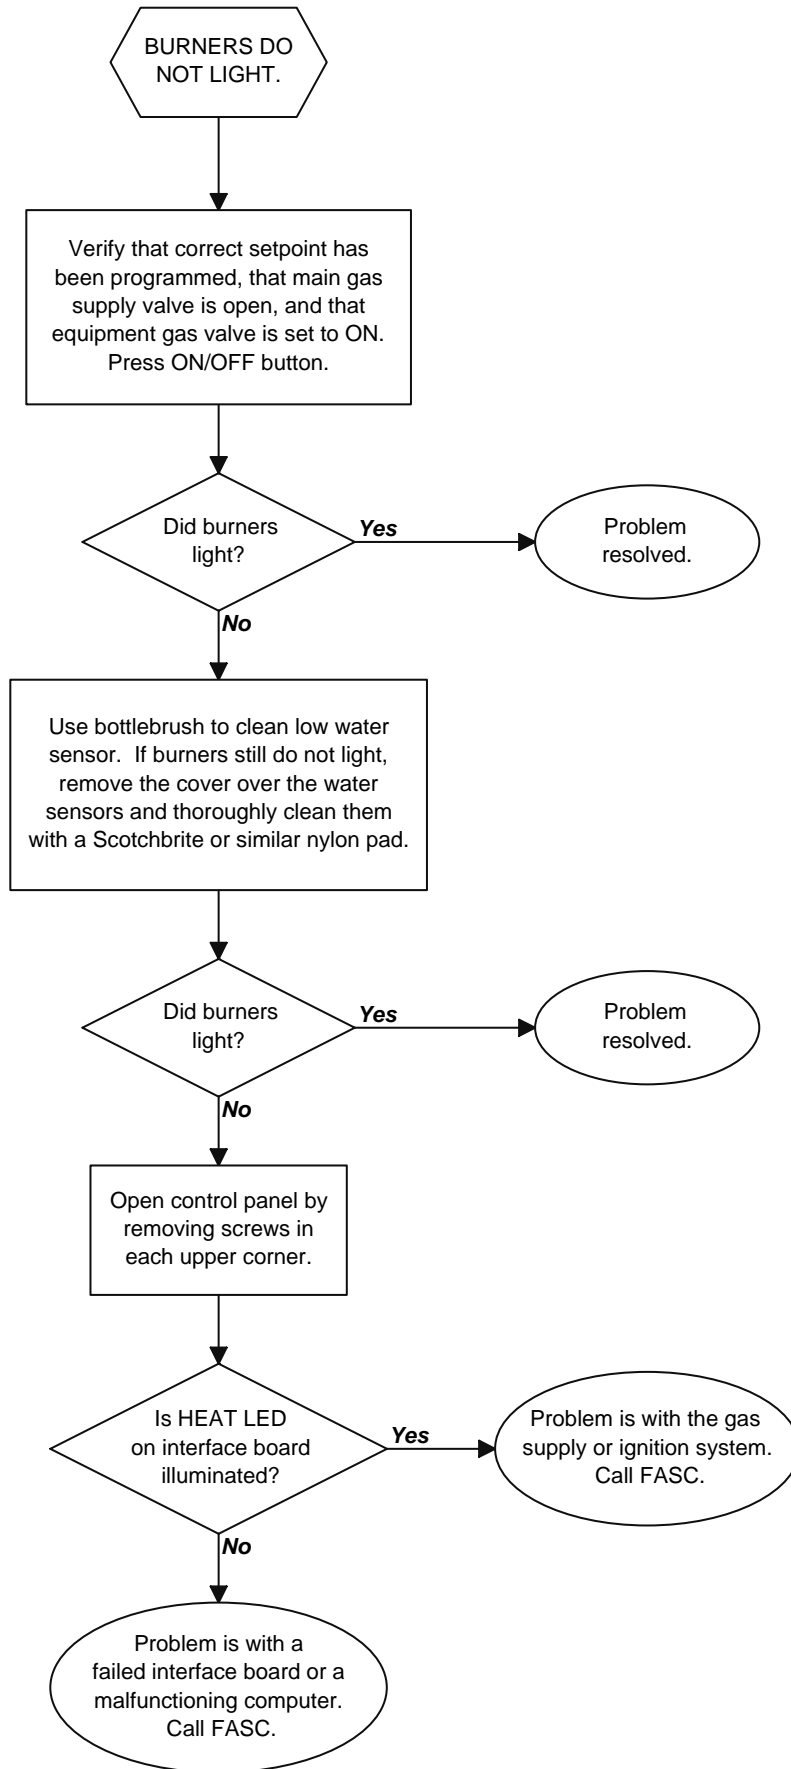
BURNERS DO NOT LIGHT.

Verify that correct setpoint has been programmed, that main gas supply valve is open, and that equipment gas valve is set to ON. Press ON/OFF button.

Did burners light?

Yes

Problem resolved.

No

Use bottlebrush to clean low water sensor. If burners still do not light, remove the cover over the water sensors and thoroughly clean them with a Scotchbrite or similar nylon pad.

Did burners light?

Yes

Problem resolved.

No

Open control panel by removing screws in each upper corner.

Is HEAT LED on interface board illuminated?

Yes

Problem is with the gas supply or ignition system. Call FASC.

No

Problem is with a failed interface board or a malfunctioning computer. Call FASC.